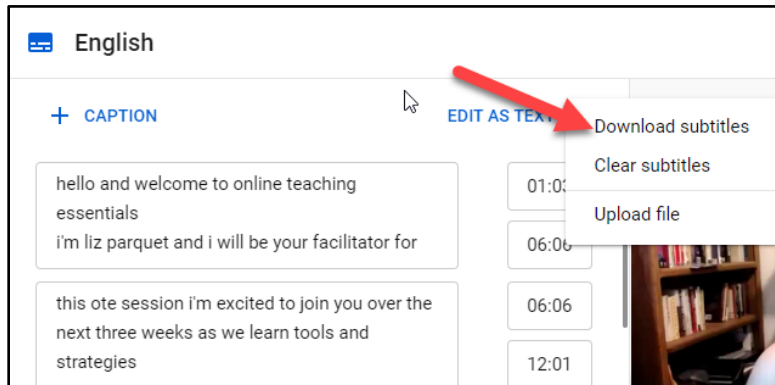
English

+ CAPTION

EDIT AS TEXT

Download subtitles

Clear subtitles

Upload file

hello and welcome to online teaching essentials
i'm liz parquet and i will be your facilitator for

01:0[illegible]

06:06

this ote session i'm excited to join you over the next three weeks as we learn tools and strategies

06:06

12:01